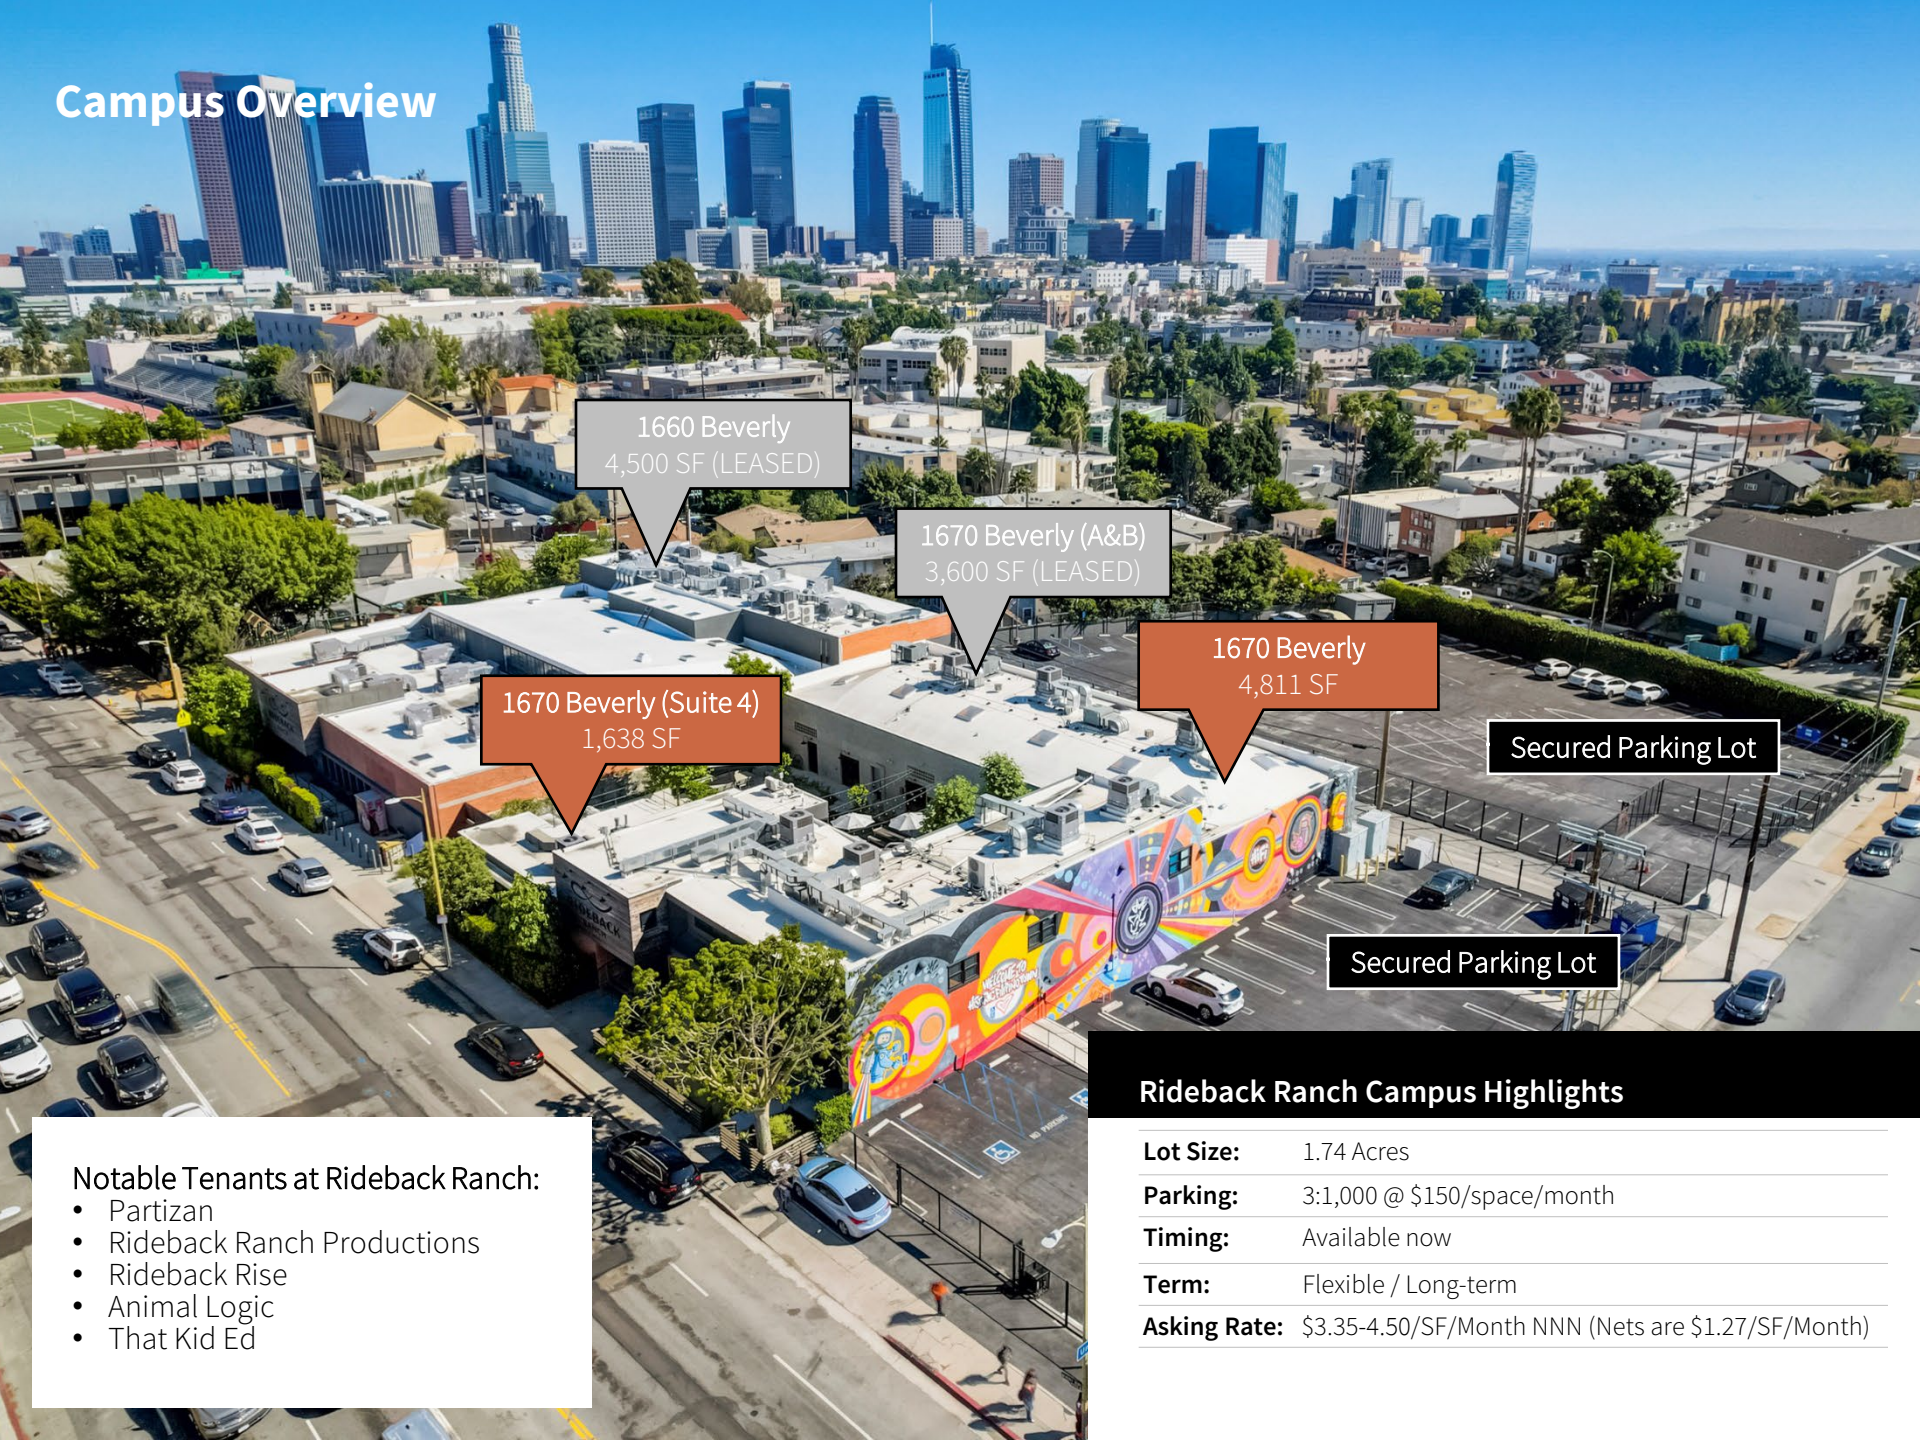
Campus Overview

1660 Beverly
4,500 SF (LEASED)

1670 Beverly (A&B)
3,600 SF (LEASED)

1670 Beverly
4,811 SF

1670 Beverly (Suite 4)
1,638 SF

Secured Parking Lot

Secured Parking Lot

Rideback Ranch Campus Highlights

| | |
|---|---|
| Lot Size: | 1.74 Acres |
| Parking: | 3:1,000 @ $150/space/month |
| Timing: | Available now |
| Term: | Flexible / Long-term |
| Asking Rate: | $3.35-4.50/SF/Month NNN (Nets are $1.27/SF/Month) |

Notable Tenants at Rideback Ranch:
• Partizan
• Rideback Ranch Productions
• Rideback Rise
• Animal Logic
• That Kid Ed